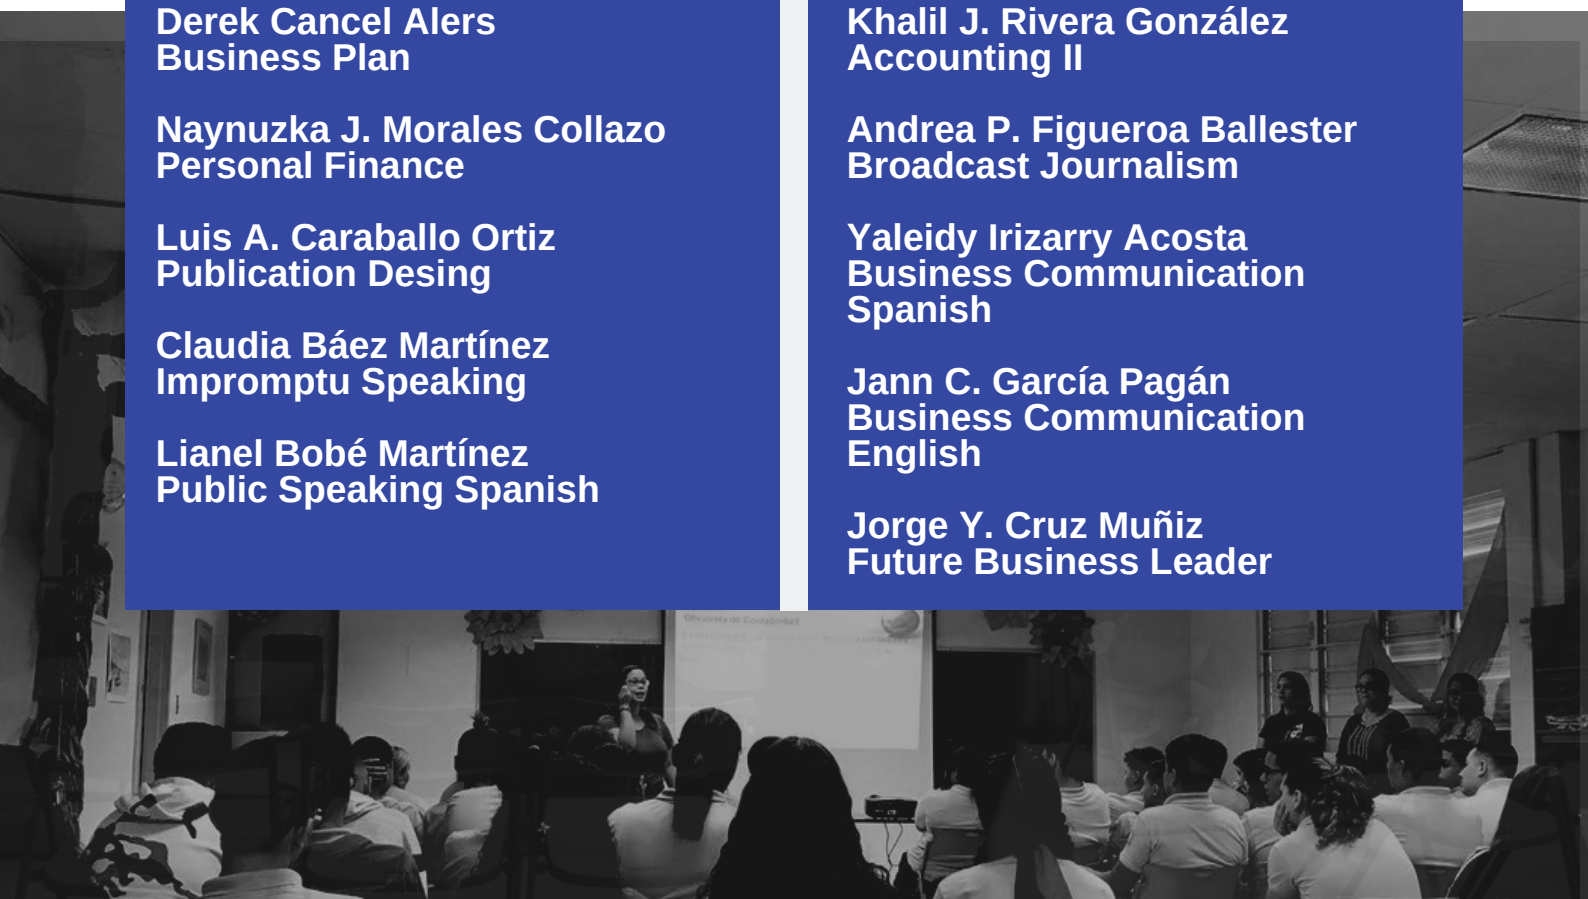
Derek Cancel Alers
Business Plan

Naynuzka J. Morales Collazo
Personal Finance

Luis A. Caraballo Ortiz
Publication Desing

Claudia Báez Martínez
Impromptu Speaking

Lianel Bobé Martínez
Public Speaking Spanish

Khalil J. Rivera González
Accounting II

Andrea P. Figueroa Ballester
Broadcast Journalism

Yaleidy Irizarry Acosta
Business Communication Spanish

Jann C. García Pagán
Business Communication English

Jorge Y. Cruz Muñiz
Future Business Leader